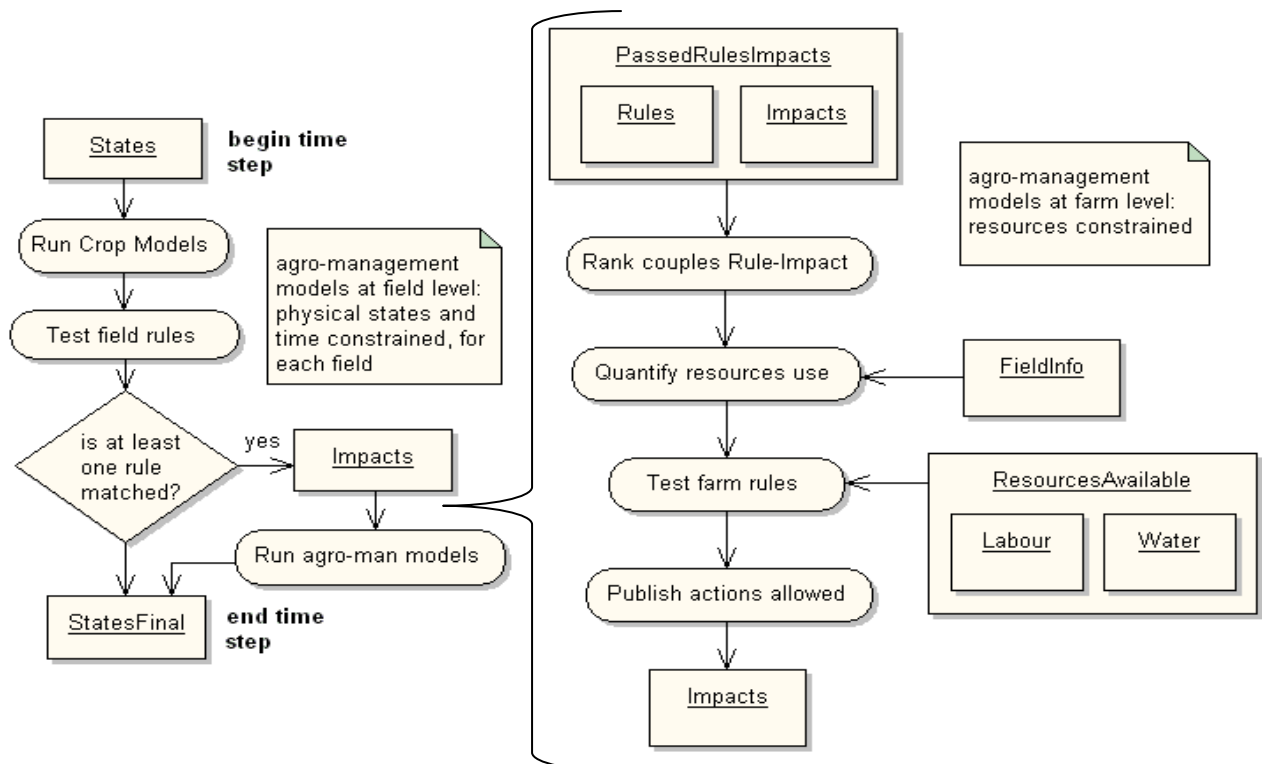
States

begin time step

Run Crop Models

Test field rules

agro-management models at field level: physical states and time constrained, for each field

is at least one rule matched?

yes

Impacts

Run agro-man models

StatesFinal

end time step

PassedRulesImpacts

Rules

Impacts

agro-management models at farm level: resources constrained

Rank couples Rule-Impact

Quantify resources use

FieldInfo

Test farm rules

ResourcesAvailable

Labour

Water

Publish actions allowed

Impacts